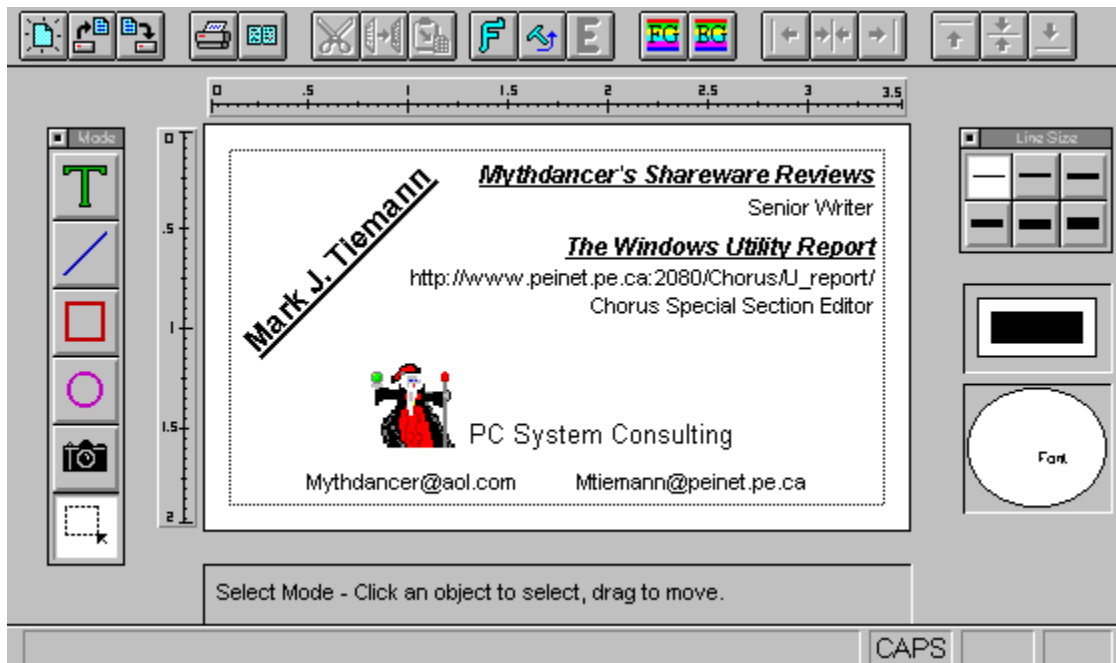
F E FG BG

0 .5 1 1.5 2 2.5 3 3.5

Mode

T

0 .5 1 1.5 2

Mark J. Tiemann

Mythdancer's Shareware Reviews

Senior Writer

The Windows Utility Report

http://www.peinet.pe.ca:2080/Chorus/U_report/

Chorus Special Section Editor

PC System Consulting

Mythdancer@aol.com Mtiemann@peinet.pe.ca

Line Size

Font

Select Mode - Click an object to select, drag to move.

CAPS